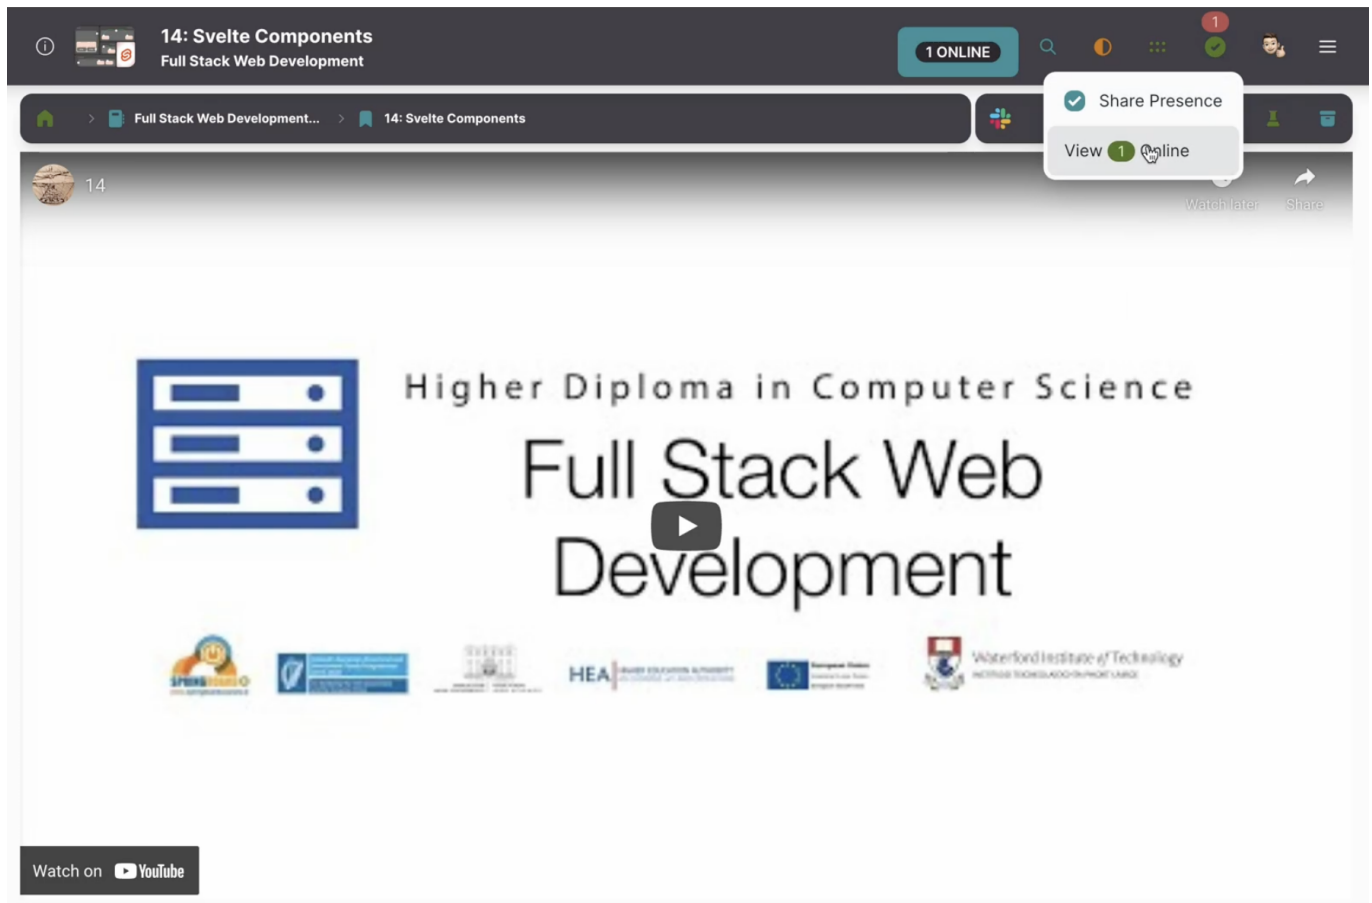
14: Svelte Components
Full Stack Web Development

1 ONLINE

1

Full Stack Web Development... > 14: Svelte Components

Share Presence
View 1 Online

14

Watch later
Share

Higher Diploma in Computer Science
Full Stack Web Development

HEA

Waterford Institute of Technology

Watch on YouTube